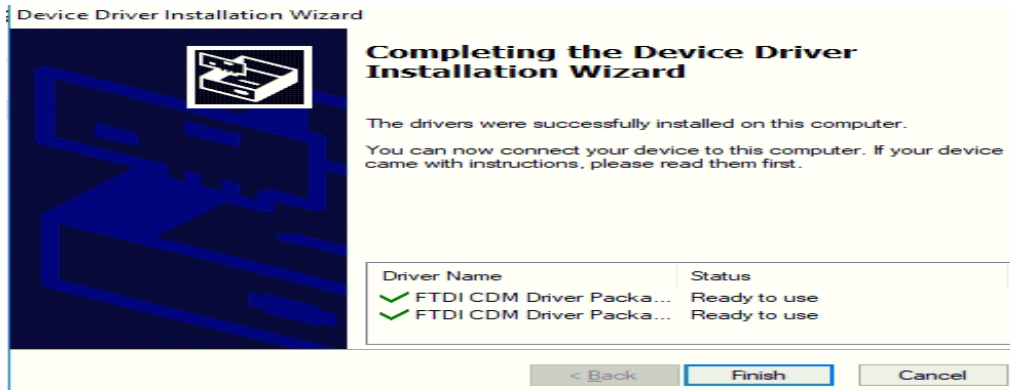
Device Driver Installation Wizard

Completing the Device Driver Installation Wizard

The drivers were successfully installed on this computer.

You can now connect your device to this computer. If your device came with instructions, please read them first.

| Driver Name | Status |
|---|---|
| FTDI CDM Driver Packa... | Ready to use |
| FTDI CDM Driver Packa... | Ready to use |

< Back   Finish   Cancel